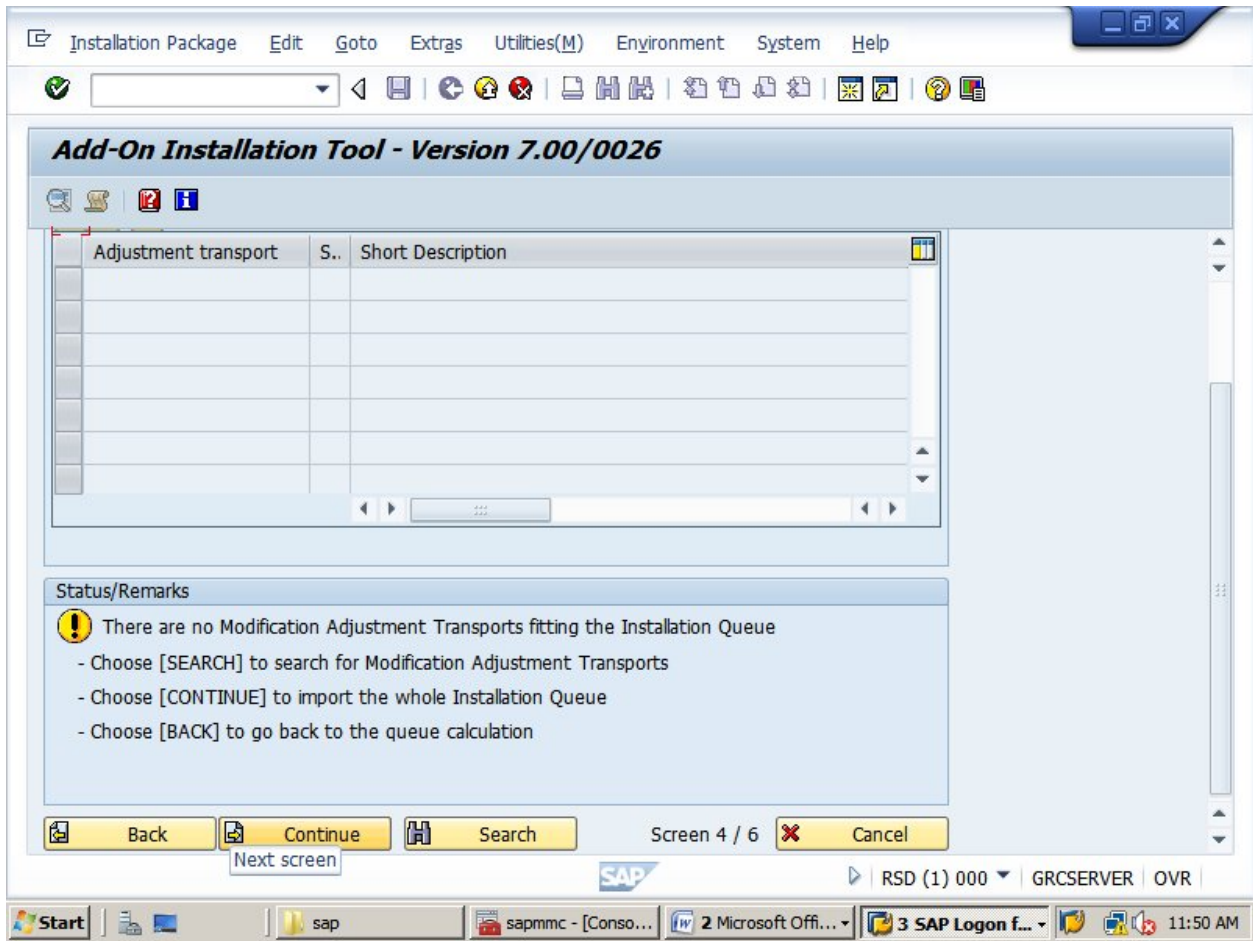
Installation Package Edit Goto Extras Utilities(M) Environment System Help

Add-On Installation Tool - Version 7.00/0026

| Adjustment transport | S.. | Short Description |
|---|---|---|
| | | |
| | | |
| | | |
| | | |
| | | |
| | | |
| | | |

Status/Remarks

There are no Modification Adjustment Transports fitting the Installation Queue

- Choose [SEARCH] to search for Modification Adjustment Transports
- Choose [CONTINUE] to import the whole Installation Queue
- Choose [BACK] to go back to the queue calculation

Back Continue Search Screen 4 / 6 Cancel

Next screen

SAP

RSD (1) 000 GRCSERVER OVR

Start sap sapmmc - [Conso... 2 Microsoft Offi... 3 SAP Logon f... 11:50 AM